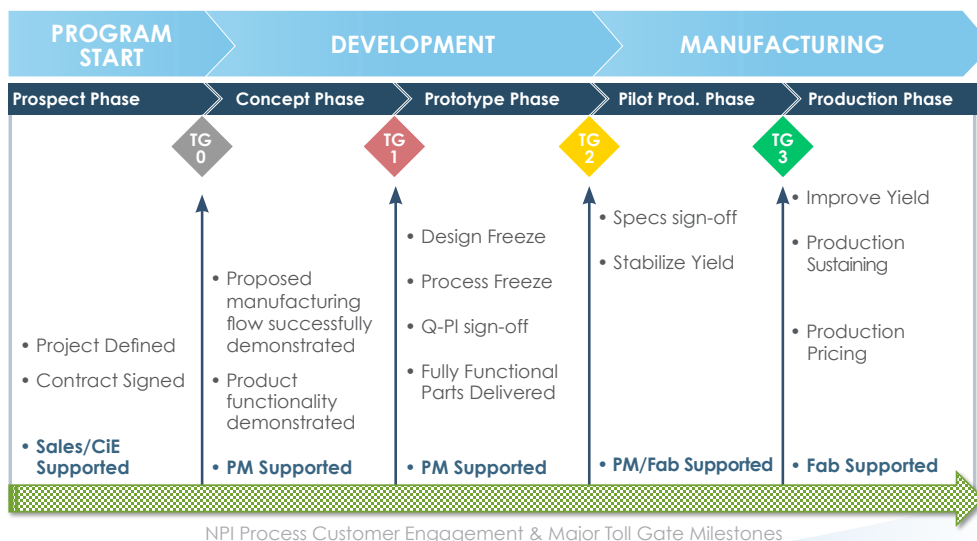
PROGRAM START

DEVELOPMENT

MANUFACTURING

Prospect Phase

Concept Phase

Prototype Phase

Pilot Prod. Phase

Production Phase

TG 0

TG 1

TG 2

TG 3

• Project Defined

• Contract Signed

• Sales/CiE Supported

• Proposed manufacturing flow successfully demonstrated

• Product functionality demonstrated

• PM Supported

• Design Freeze

• Process Freeze

• Q-PI sign-off

• Fully Functional Parts Delivered

• PM Supported

• Specs sign-off

• Stabilize Yield

• PM/Fab Supported

• Improve Yield

• Production Sustaining

• Production Pricing

• Fab Supported

NPI Process Customer Engagement & Major Toll Gate Milestones